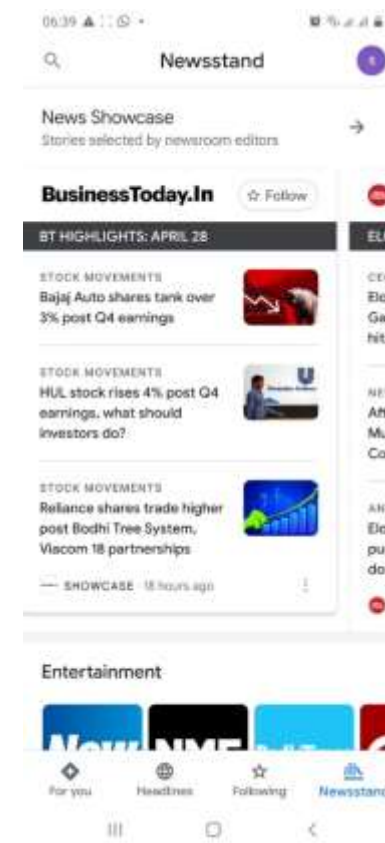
06:39

Newsstand

News Showcase
Stories selected by newsroom editors

BusinessToday.In
☆ Follow

BT HIGHLIGHTS: APRIL 28

STOCK MOVEMENTS
Bajaj Auto shares tank over 3% post Q4 earnings

STOCK MOVEMENTS
HUL stock rises 4% post Q4 earnings, what should investors do?

STOCK MOVEMENTS
Reliance shares trade higher post Bodhi Tree System, Viacom 18 partnerships

SHOWCASE 18 hours ago

EL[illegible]

CE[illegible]
Elo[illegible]
Ga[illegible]
hit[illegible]

NE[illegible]
Aft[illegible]
Mu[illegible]
Co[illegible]

AN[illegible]
Elo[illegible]
pu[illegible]
do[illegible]

Entertainment

For you
Headlines
Following
Newsstand